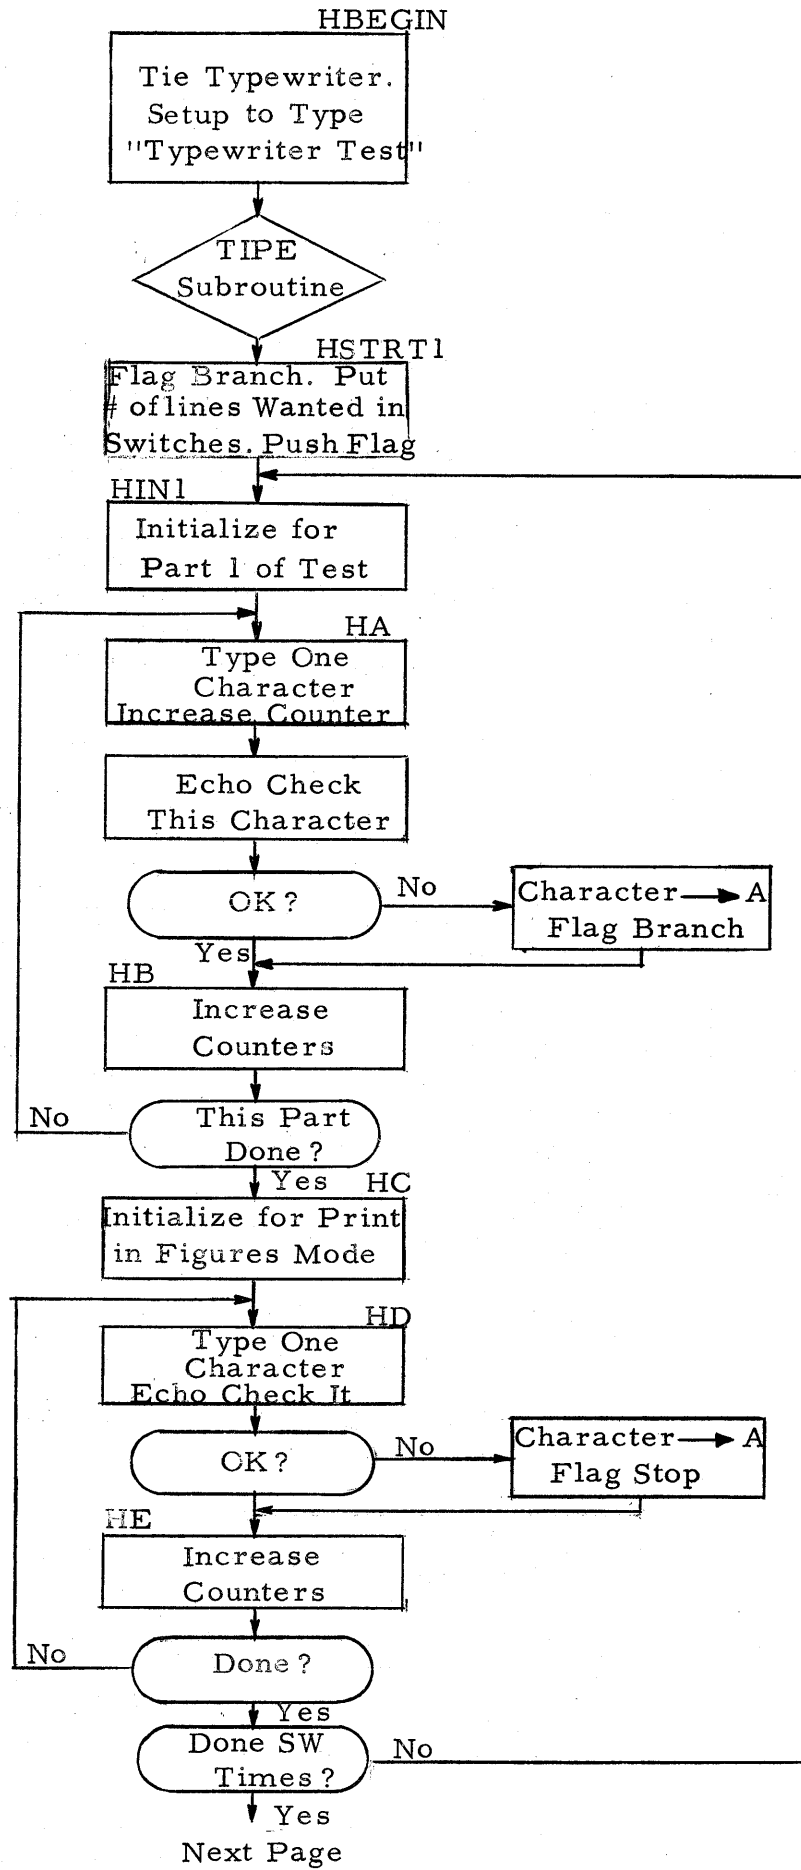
HBEGIN

Tie Typewriter. Setup to Type "Typewriter Test"

TIPE Subroutine

HSTRT1

Flag Branch. Put # oflines Wanted in Switches. Push Flag

HIN1

Initialize for Part 1 of Test

HA

Type One Character Increase Counter

Echo Check This Character

OK?

No

Character → A Flag Branch

Yes

HB

Increase Counters

No

This Part Done?

Yes

HC

Initialize for Print in Figures Mode

HD

Type One Character Echo Check It

OK?

No

Character → A Flag Stop

HE

Increase Counters

No

Done?

Yes

Done SW Times?

No

Yes

Next Page